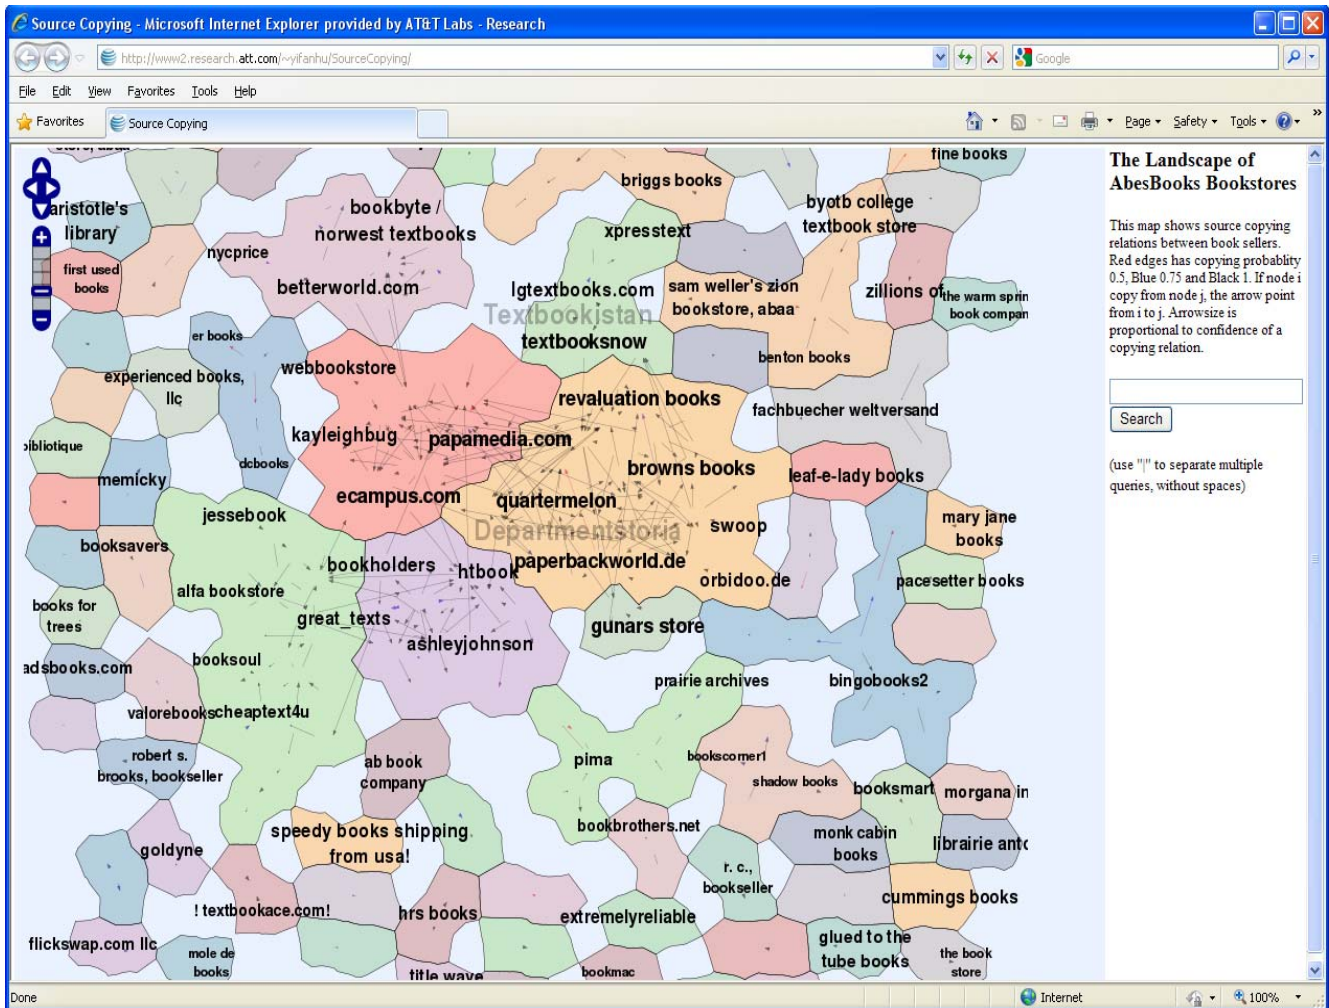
Source Copying - Microsoft Internet Explorer provided by AT&T Labs - Research

http://www2.research.att.com/~yifanhu/SourceCopying/

Google

File Edit View Favorites Tools Help

Favorites Source Copying

Page Safety Tools

aristotle's library
first used books
nycprice
bookbyte / norwest textbooks
betterworld.com
briggs books
xpresstext
lgtextbooks.com
Textbookistan
textbooksnow
sam weller's zion bookstore, abaa
byotb college textbook store
fine books
zillions of
the warm sprin book compan
benton books
er books
experienced books, llc
webbookstore
revaluation books
fachbuecher weltversand
bibliotique
kayleighbug
papamedia.com
dcbooks
memicky
browns books
leaf-e-lady books
ecampus.com
quartermelon
jessebook
Departmentstoria
swoop
mary jane books
booksavers
bookholders
htbook
paperbackworld.de
orbidoo.de
pacesetter books
alfa bookstore
books for trees
great_texts
gunars store
ashleyjohnson
adsbooks.com
booksoul
prairie archives
bingobooks2
valorebookscheaptext4u
robert s. brooks, bookseller
ab book company
pima
bookscorner1
shadow books
booksmart
morgana in
speedy books shipping from usa!
bookbrothers.net
monk cabin books
librairie antc
goldyne
r. c., bookseller
cummings books
! textbookace.com!
hrs books
extremelyreliable
glued to the tube books
flickswap.com llc
mole de books
title wave
bookmac
the book store

The Landscape of AbesBooks Bookstores

This map shows source copying relations between book sellers. Red edges has copying probablity 0.5, Blue 0.75 and Black 1. If node i copy from node j, the arrow point from i to j. Arrowsize is proportional to confidence of a copying relation.

Search

(use "|" to separate multiple queries, without spaces)

Done
Internet
100%